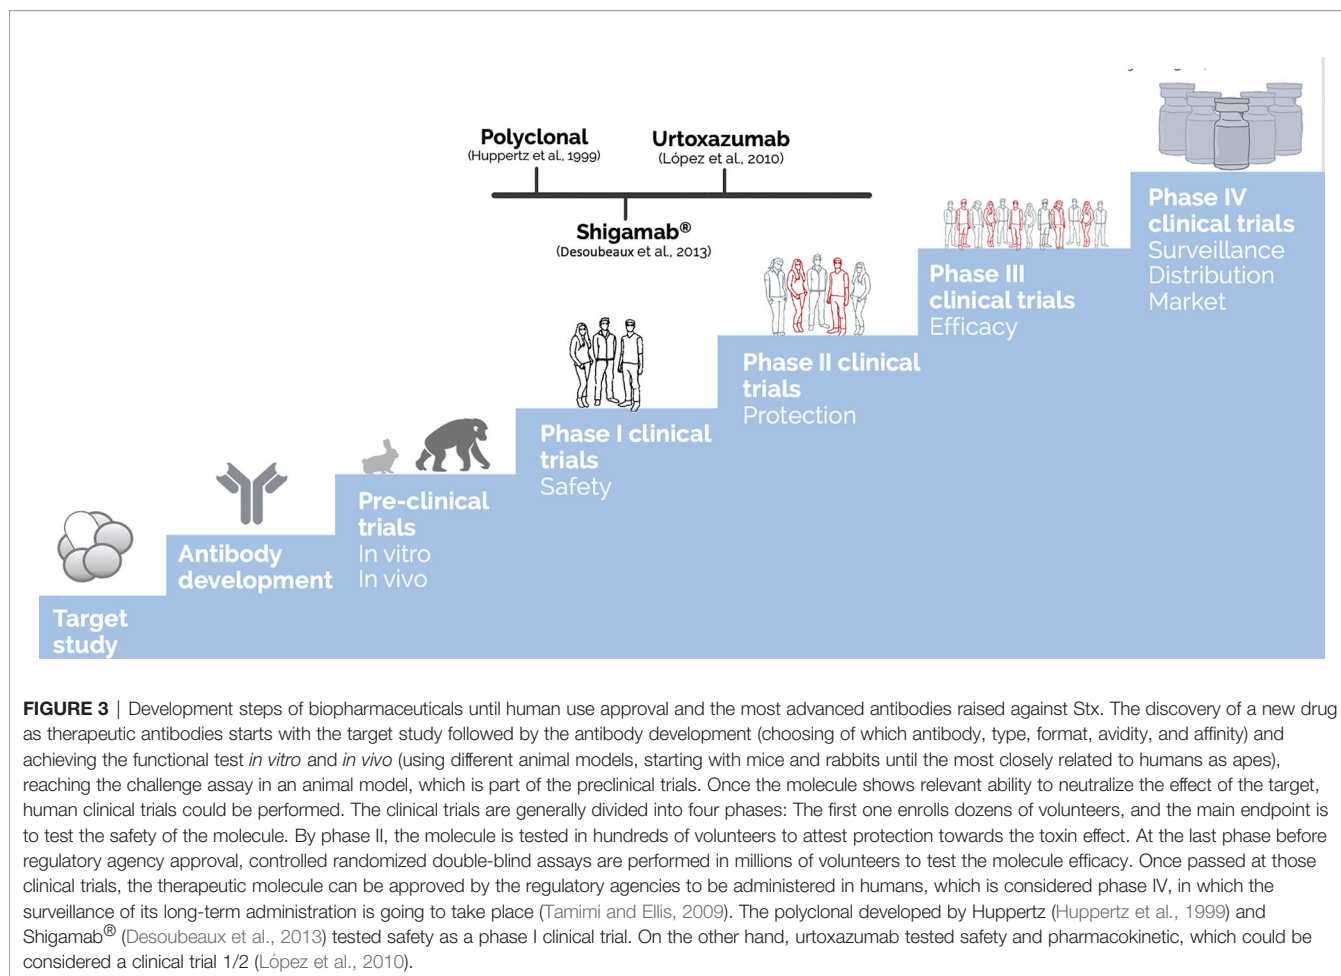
Polyclonal
(Huppertz et al., 1999)

Urtoxazumab
(López et al., 2010)

Shigamab®
(Desoubeaux et al., 2013)

Target study

Antibody development

Pre-clinical trials
In vitro
In vivo

Phase I clinical trials
Safety

Phase II clinical trials
Protection

Phase III clinical trials
Efficacy

Phase IV clinical trials
Surveillance
Distribution
Market

**FIGURE 3** | Development steps of biopharmaceuticals until human use approval and the most advanced antibodies raised against Stx. The discovery of a new drug as therapeutic antibodies starts with the target study followed by the antibody development (choosing of which antibody, type, format, avidity, and affinity) and achieving the functional test *in vitro* and *in vivo* (using different animal models, starting with mice and rabbits until the most closely related to humans as apes), reaching the challenge assay in an animal model, which is part of the preclinical trials. Once the molecule shows relevant ability to neutralize the effect of the target, human clinical trials could be performed. The clinical trials are generally divided into four phases: The first one enrolls dozens of volunteers, and the main endpoint is to test the safety of the molecule. By phase II, the molecule is tested in hundreds of volunteers to attest protection towards the toxin effect. At the last phase before regulatory agency approval, controlled randomized double-blind assays are performed in millions of volunteers to test the molecule efficacy. Once passed at those clinical trials, the therapeutic molecule can be approved by the regulatory agencies to be administered in humans, which is considered phase IV, in which the surveillance of its long-term administration is going to take place (Tamimi and Ellis, 2009). The polyclonal developed by Huppertz (Huppertz et al., 1999) and Shigamab® (Desoubeaux et al., 2013) tested safety as a phase I clinical trial. On the other hand, urtoxazumab tested safety and pharmacokinetic, which could be considered a clinical trial 1/2 (López et al., 2010).